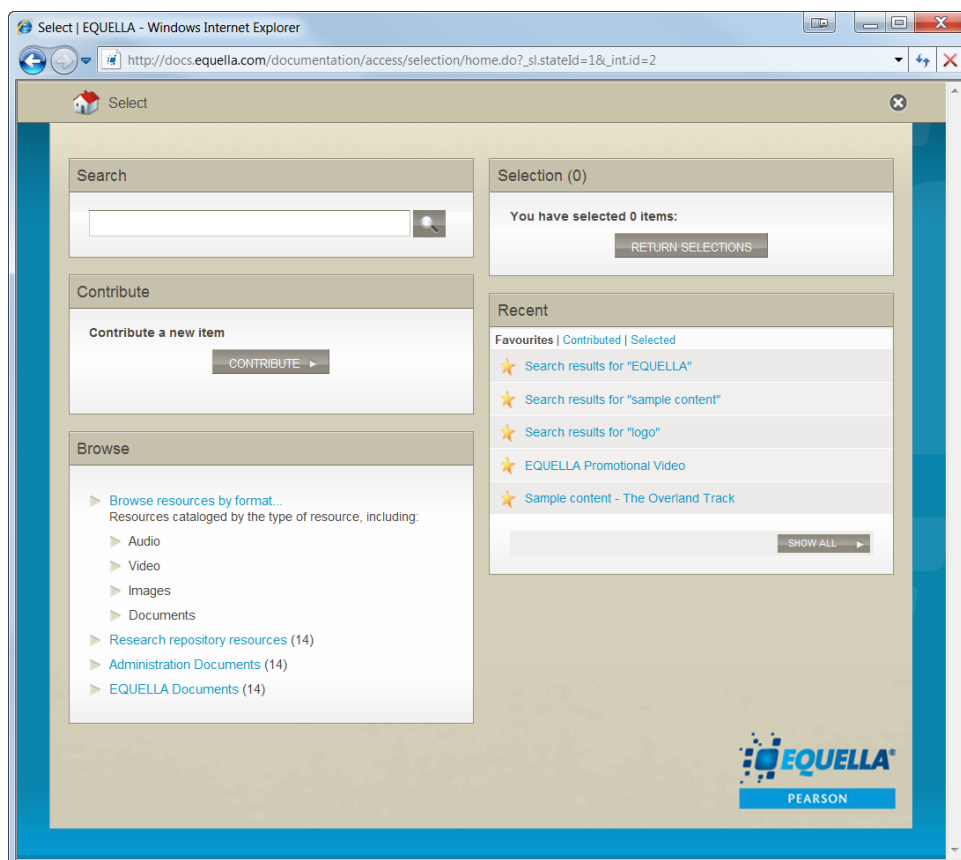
Select | EQUELLA - Windows Internet Explorer

http://docs.equella.com/documentation/access/selection/home.do?_sl.stateId=1&_int.id=2

Select

Search

Contribute

Contribute a new item

CONTRIBUTE ▸

Browse

Browse resources by format...
Resources cataloged by the type of resource, including:

Audio

Video

Images

Documents

Research repository resources (14)

Administration Documents (14)

EQUELLA Documents (14)

Selection (0)

You have selected 0 items:

RETURN SELECTIONS

Recent

Favourites | Contributed | Selected

Search results for "EQUELLA"

Search results for "sample content"

Search results for "logo"

EQUELLA Promotional Video

Sample content - The Overland Track

SHOW ALL ▸

EQUELLA®
PEARSON